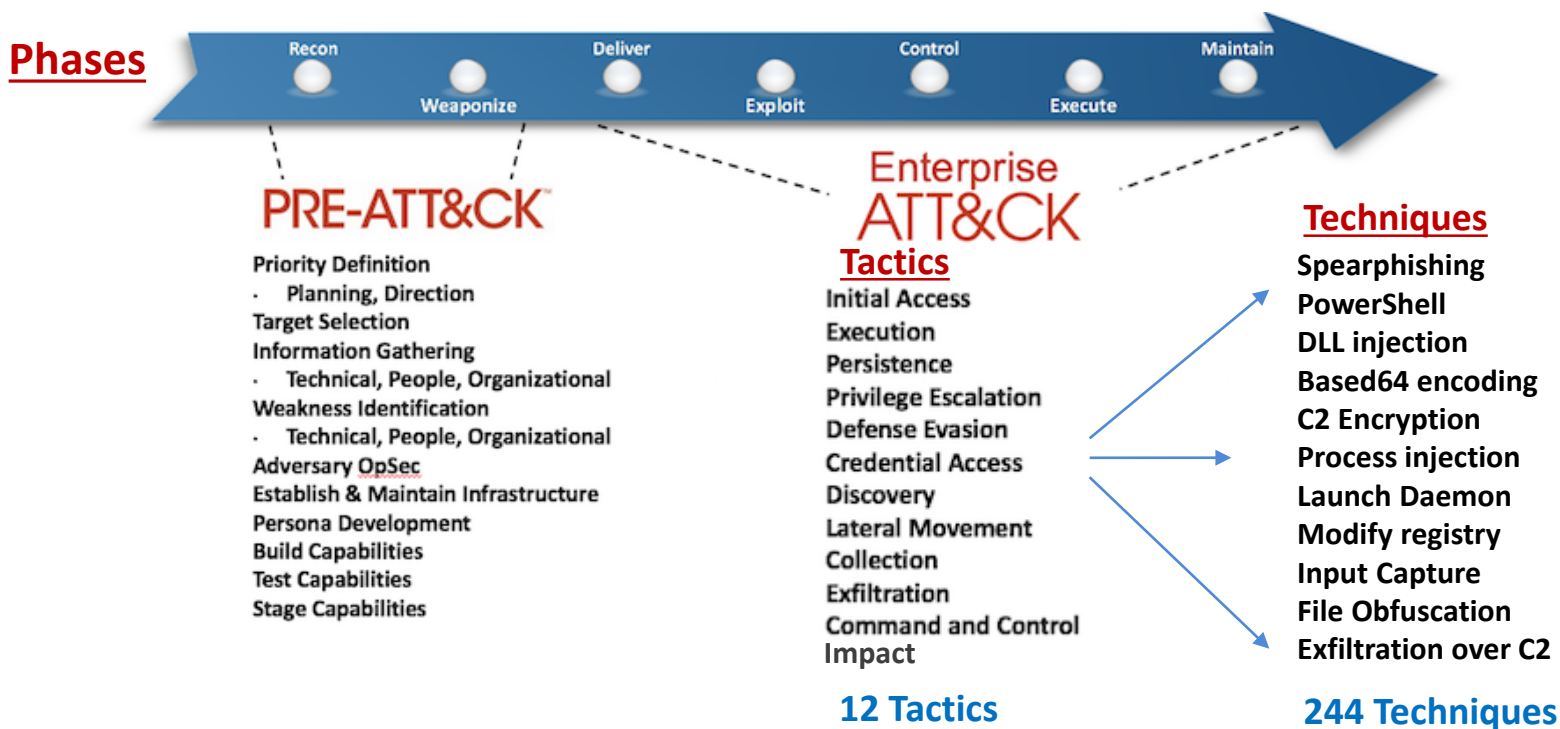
Phases

Recon
Weaponize
Deliver
Exploit
Control
Execute
Maintain

PRE-ATT&CK™

Priority Definition
· Planning, Direction
Target Selection
Information Gathering
· Technical, People, Organizational
Weakness Identification
· Technical, People, Organizational
Adversary OpSec
Establish & Maintain Infrastructure
Persona Development
Build Capabilities
Test Capabilities
Stage Capabilities

Enterprise ATT&CK

Tactics
Initial Access
Execution
Persistence
Privilege Escalation
Defense Evasion
Credential Access
Discovery
Lateral Movement
Collection
Exfiltration
Command and Control
Impact

12 Tactics

Techniques
Spearphishing
PowerShell
DLL injection
Based64 encoding
C2 Encryption
Process injection
Launch Daemon
Modify registry
Input Capture
File Obfuscation
Exfiltration over C2

244 Techniques